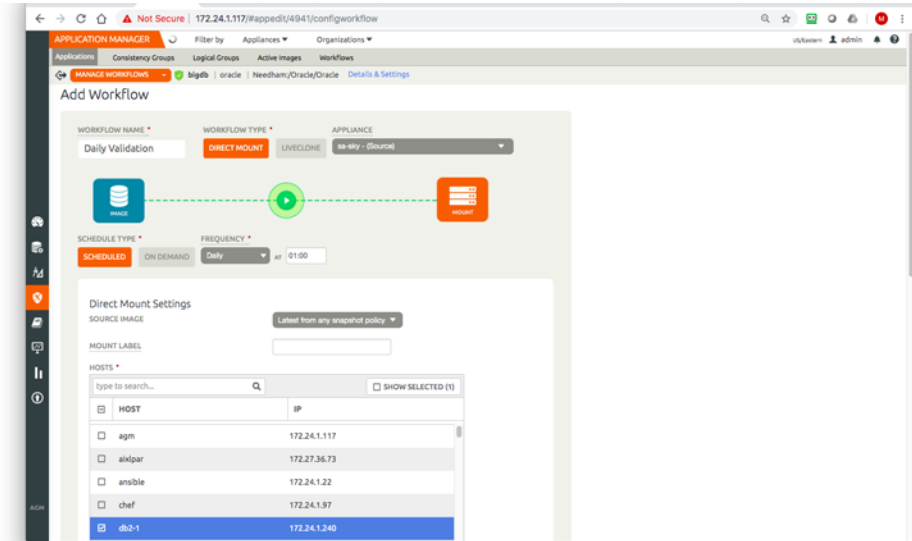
Not Secure | 172.24.1.117/#appedit/4941/configworkflow

APPLICATION MANAGER Filter by Appliances ▾ Organizations ▾ US/Eastern admin

Applications Consistency Groups Logical Groups Active Images Workflows

MANAGE WORKFLOWS bigdb | oracle | Needham:/Oracle/Oracle Details & Settings

Add Workflow

WORKFLOW NAME * Daily Validation

WORKFLOW TYPE * DIRECT MOUNT LIVECLONE

APPLIANCE sa-sky - (Source)

IMAGE MOUNT

SCHEDULE TYPE * SCHEDULED ON DEMAND

FREQUENCY * Daily at 01:00

Direct Mount Settings

SOURCE IMAGE Latest from any snapshot policy

MOUNT LABEL

HOSTS *

type to search... SHOW SELECTED (1)

| | HOST | IP |
|---|---|---|
| ☐ | agm | 172.24.1.117 |
| ☐ | aixlpar | 172.27.36.73 |
| ☐ | ansible | 172.24.1.22 |
| ☐ | chef | 172.24.1.97 |
| ☑ | db2-1 | 172.24.1.240 |

AGM